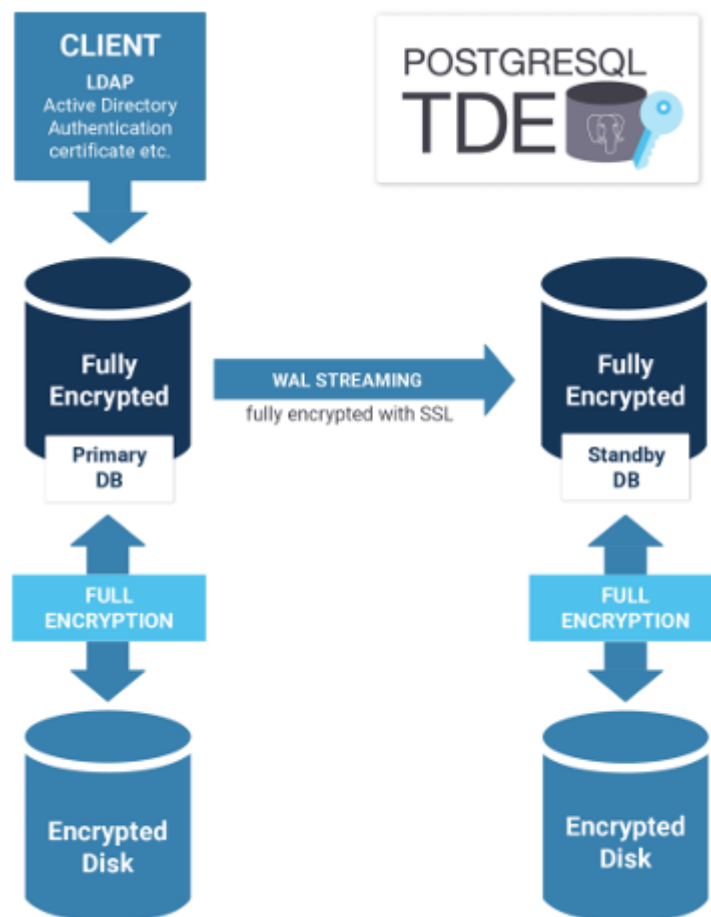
CLIENT
LDAP
Active Directory
Authentication
certificate etc.

POSTGRESQL
TDE

Fully Encrypted
Primary DB

WAL STREAMING
fully encrypted with SSL

Fully Encrypted
Standby DB

FULL ENCRYPTION

FULL ENCRYPTION

Encrypted Disk

Encrypted Disk